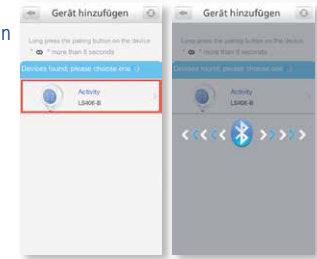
n

Gerät hinzufügen

Long press the pairing button on the device " " more than 8 seconds

Devices found, please choose one

Activity
LS406-B

Gerät hinzufügen

Long press the pairing button on the device " " more than 8 seconds

Devices found, please choose one

Activity
LS406-B